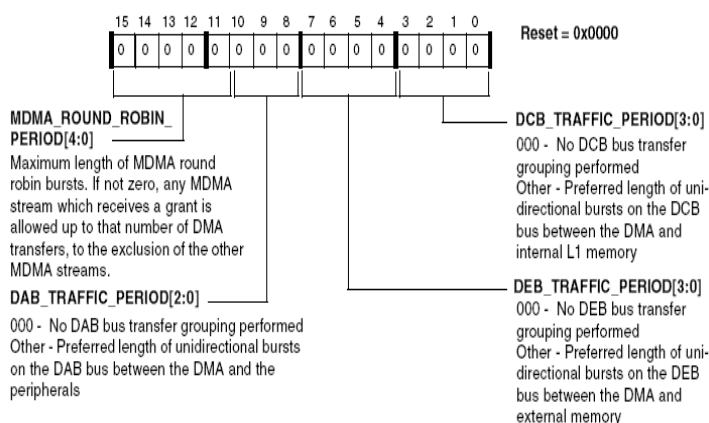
15 14 13 12 11 10 9 8 7 6 5 4 3 2 1 0

| 0 | 0 | 0 | 0 | 0 | 0 | 0 | 0 | 0 | 0 | 0 | 0 | 0 | 0 | 0 | 0 |
|---|---|---|---|---|---|---|---|---|---|---|---|---|---|---|---|

Reset = 0x0000

MDMA_ROUND_ROBIN_PERIOD[4:0]
Maximum length of MDMA round robin bursts. If not zero, any MDMA stream which receives a grant is allowed up to that number of DMA transfers, to the exclusion of the other MDMA streams.

DAB_TRAFFIC_PERIOD[2:0]
000 - No DAB bus transfer grouping performed
Other - Preferred length of unidirectional bursts on the DAB bus between the DMA and the peripherals

DCB_TRAFFIC_PERIOD[3:0]
000 - No DCB bus transfer grouping performed
Other - Preferred length of unidirectional bursts on the DCB bus between the DMA and internal L1 memory

DEB_TRAFFIC_PERIOD[3:0]
000 - No DEB bus transfer grouping performed
Other - Preferred length of unidirectional bursts on the DEB bus between the DMA and external memory